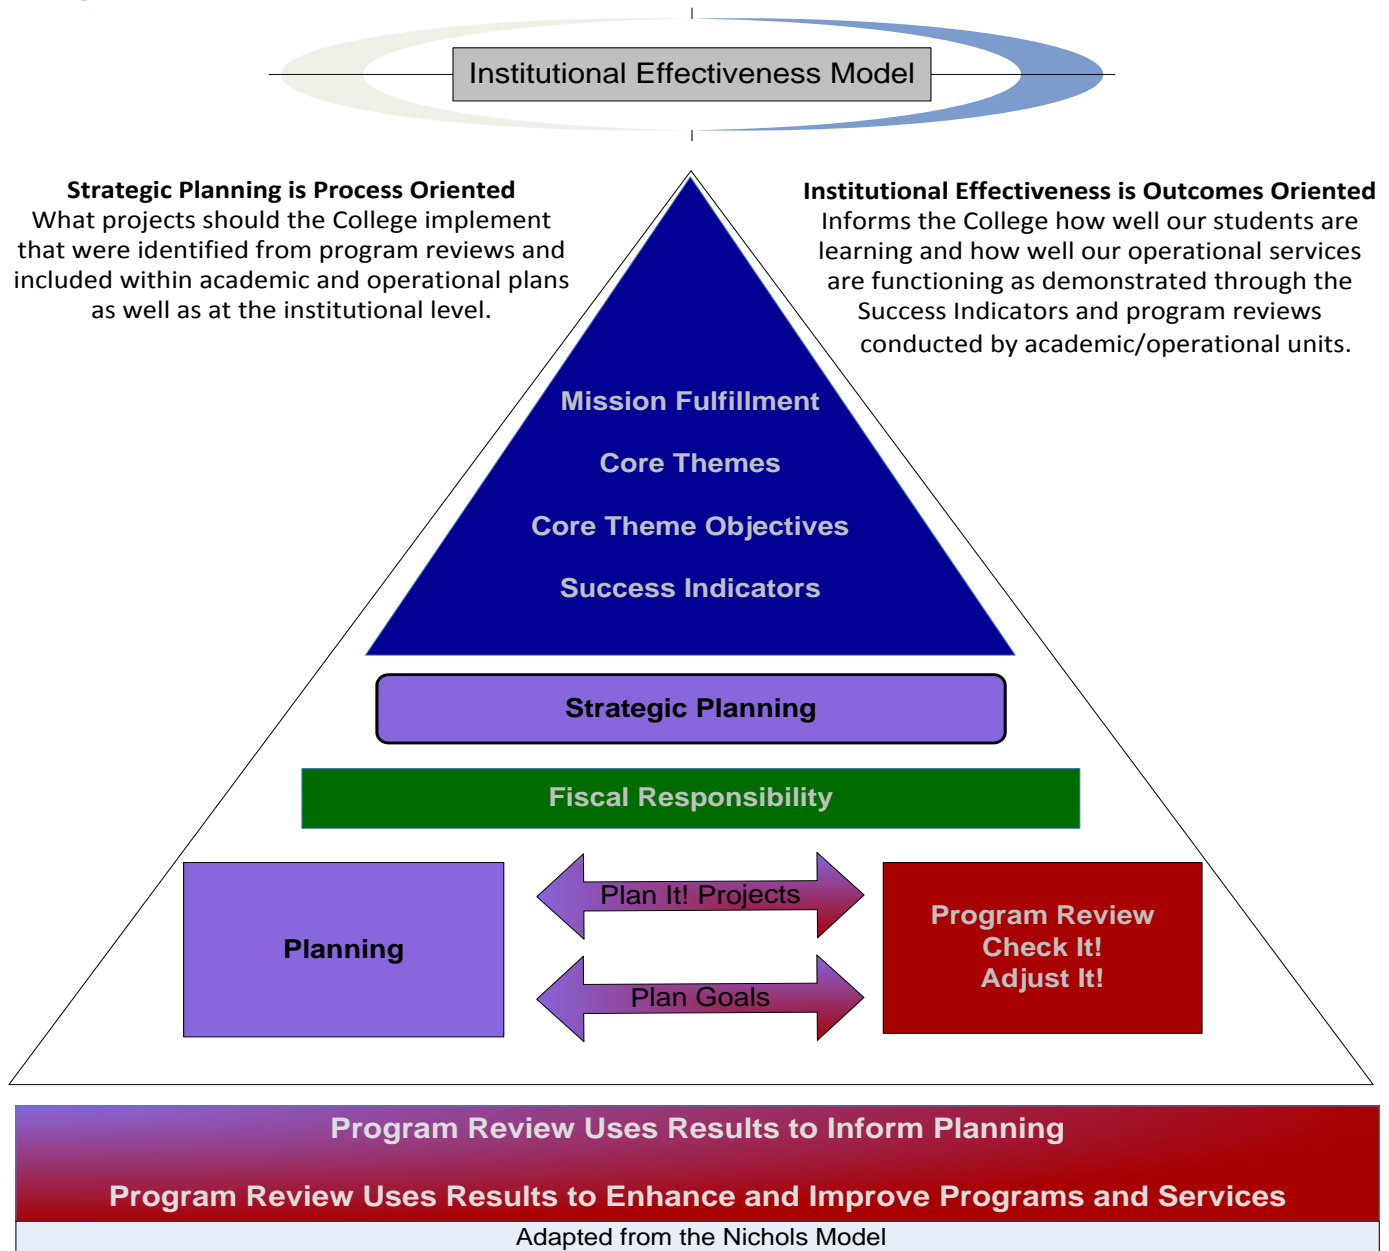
Institutional Effectiveness Model

**Strategic Planning is Process Oriented**
What projects should the College implement that were identified from program reviews and included within academic and operational plans as well as at the institutional level.

**Institutional Effectiveness is Outcomes Oriented**
Informs the College how well our students are learning and how well our operational services are functioning as demonstrated through the Success Indicators and program reviews conducted by academic/operational units.

Mission Fulfillment

Core Themes

Core Theme Objectives

Success Indicators

Strategic Planning

Fiscal Responsibility

Planning

Plan It! Projects

Plan Goals

Program Review
Check It!
Adjust It!

Program Review Uses Results to Inform Planning

Program Review Uses Results to Enhance and Improve Programs and Services

Adapted from the Nichols Model